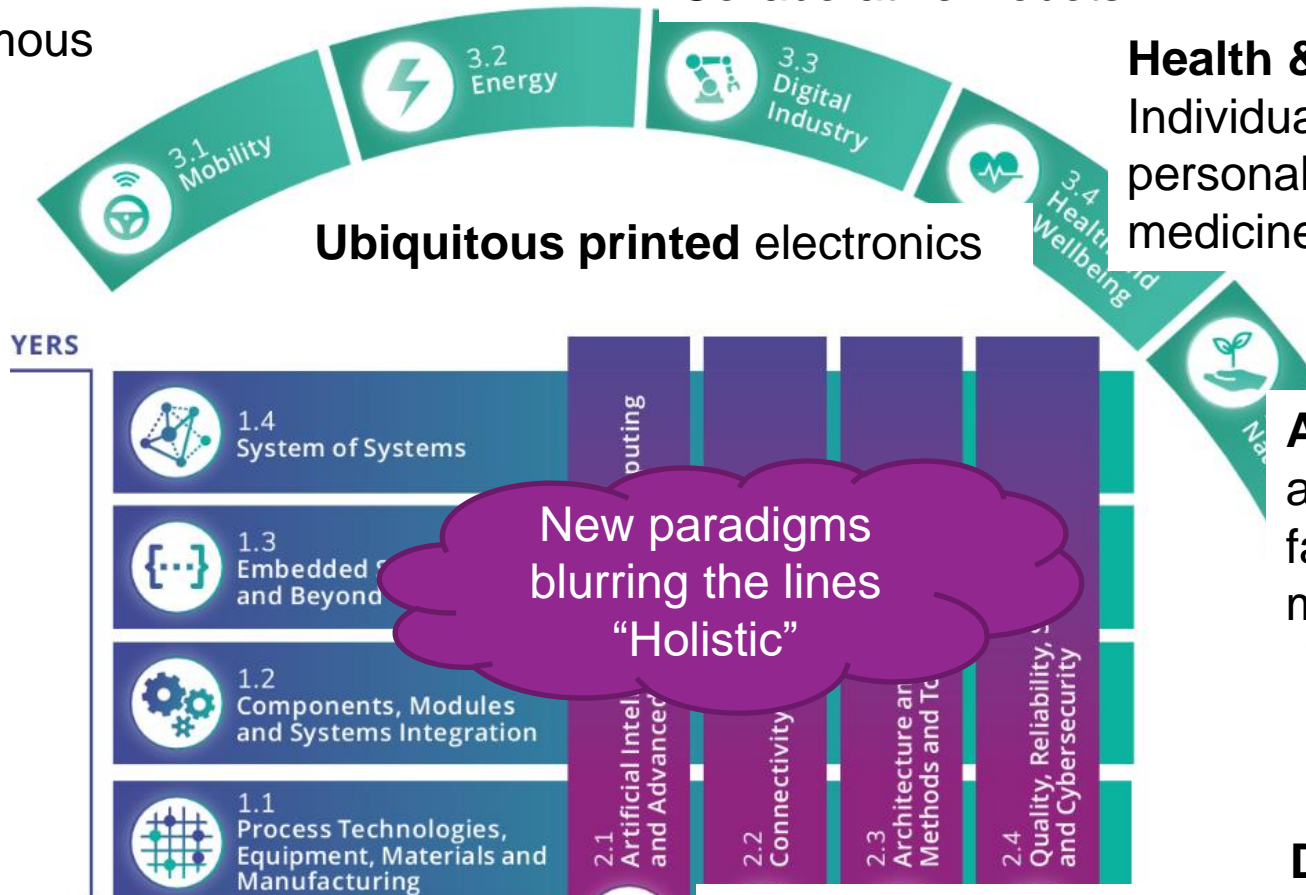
nous

3.1 Mobility

3.2 Energy

3.3 Digital Industry

3.4 Health and Wellbeing

Health &
Individua
personal
medicine

Ubiquitous printed electronics

YERS

1.4
System of Systems

1.3
Embedded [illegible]
and Beyond

1.2
Components, Modules and Systems Integration

1.1
Process Technologies, Equipment, Materials and Manufacturing

2.1
Artificial Intel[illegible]
and Advanc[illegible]

2.2
Connectivity

2.3
Architecture an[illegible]
Methods and To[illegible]

2.4
Quality, Reliability, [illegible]
and Cybersecurity

New paradigms
blurring the lines
“Holistic”

A
a
fa
m

D